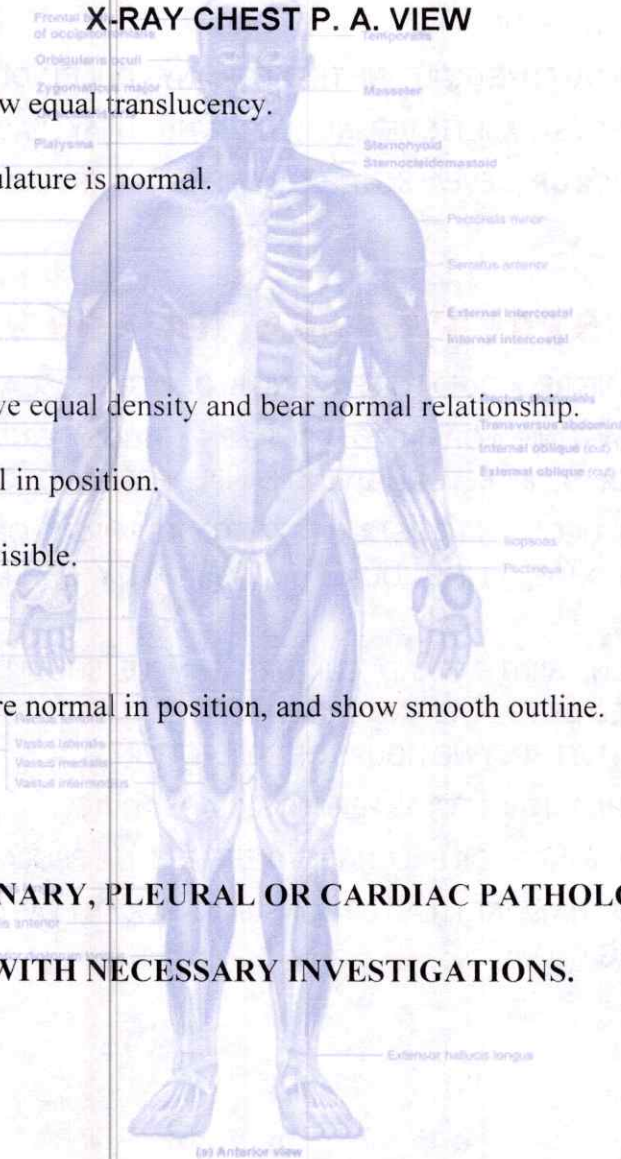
X-RAY CHEST P. A. VIEW

w equal translucency.

lature is normal.

ve equal density and bear normal relationship.

l in position.

isible.

re normal in position, and show smooth outline.

NARY, PLEURAL OR CARDIAC PATHOL

WITH NECESSARY INVESTIGATIONS.

Frontal
of occipitofrontalis
Orbicularis oculi
Zygomaticus major
Platysma
Temporalis
Masseter
Sternohyoid
Sternocleidomastoid
Pectoralis minor
Serratus anterior
External intercostal
Internal intercostal
Transversus abdominis
Internal oblique (cut)
External oblique (cut)
Iliopsoas
Pectineus
Vastus lateralis
Vastus medialis
Vastus intermedius
Extensor hallucis longus
(a) Anterior view